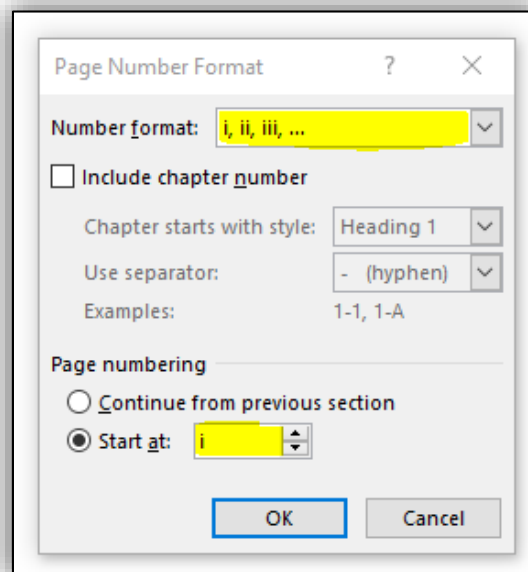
Page Number Format

?

×

Number format: i, ii, iii, ...

Include chapter number

Chapter starts with style: Heading 1

Use separator: - (hyphen)

Examples: 1-1, 1-A

Page numbering

Continue from previous section

Start at: i

OK

Cancel